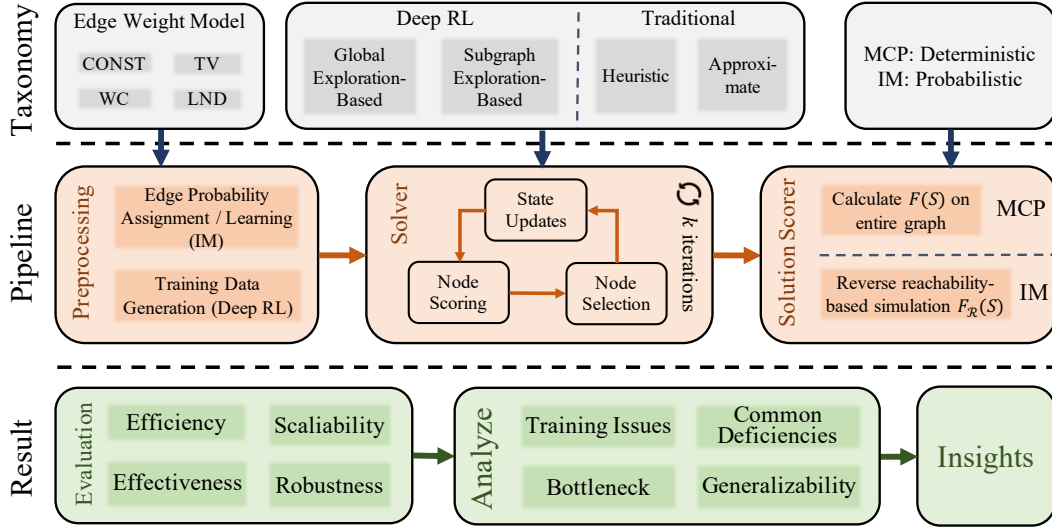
Taxonomy

Edge Weight Model

CONST

TV

WC

LND

Deep RL

Global Exploration-Based

Subgraph Exploration-Based

Traditional

Heuristic

Approximate

MCP: Deterministic
IM: Probabilistic

Pipeline

Preprocessing

Edge Probability Assignment / Learning (IM)

Training Data Generation (Deep RL)

Solver

State Updates

Node Scoring

Node Selection

$k$ iterations

Solution Scorer

Calculate $F(S)$ on entire graph

MCP

Reverse reachability-based simulation $F_{\mathcal{R}}(S)$

IM

Result

Evaluation

Efficiency

Scaliability

Effectiveness

Robustness

Analyze

Training Issues

Common Deficiencies

Bottleneck

Generalizability

Insights